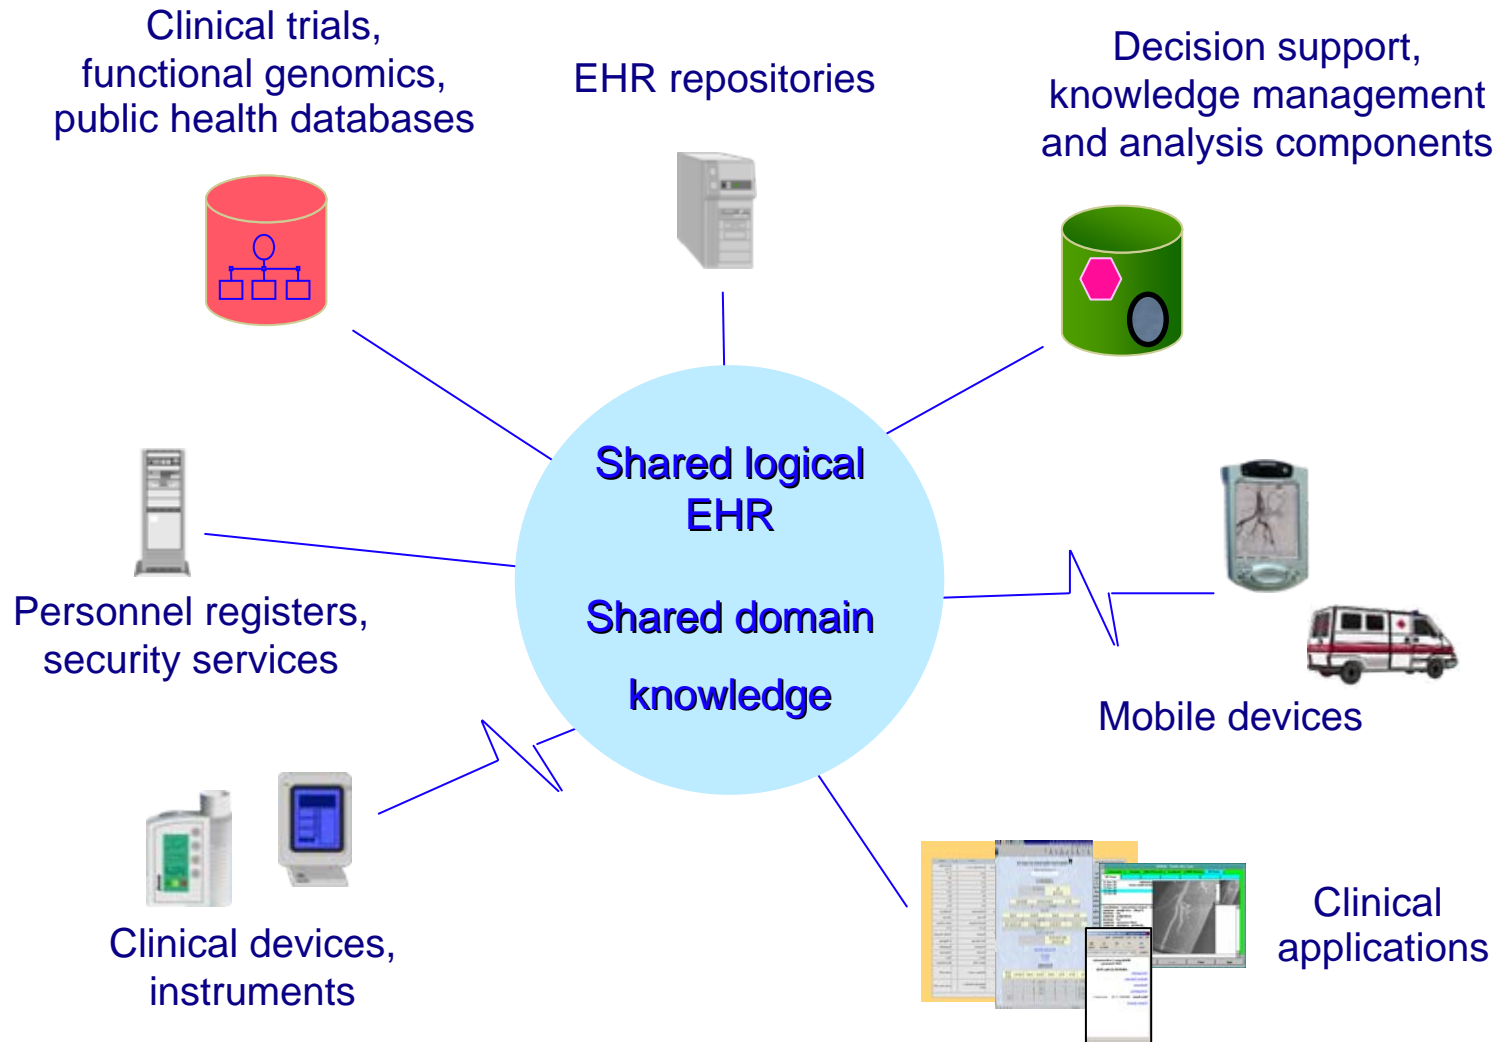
Clinical trials, functional genomics, public health databases

EHR repositories

Decision support, knowledge management and analysis components

Shared logical EHR

Shared domain knowledge

Personnel registers, security services

Mobile devices

Clinical devices, instruments

Clinical applications